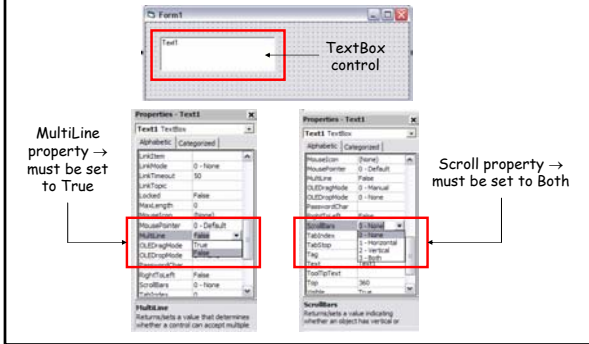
Form1

Text1

TextBox control

MultiLine property → must be set to True

Properties - Text1

Text1 TextBox

Alphabetic | Categorized

| | |
|---|---|
| LinkItem | |
| LinkMode | 0 - None |
| LinkTimeout | 50 |
| LinkTopic | |
| Locked | False |
| MaxLength | 0 |
| MouseIcon | (None) |
| MousePointer | 0 - Default |
| MultiLine | False |
| OLEDragMode | True |
| OLEDropMode | False |
| RightToLeft | False |
| ScrollBars | 0 - None |
| TabIndex | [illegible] |

MultiLine
Returns/sets a value that determines whether a control can accept multiple

Properties - Text1

Text1 TextBox

Alphabetic | Categorized

| | |
|---|---|
| MouseIcon | (None) |
| MousePointer | 0 - Default |
| MultiLine | False |
| OLEDragMode | 0 - Manual |
| OLEDropMode | 0 - None |
| PasswordChar | |
| RightToLeft | False |
| ScrollBars | 0 - None |
| TabIndex | 0 - None |
| TabStop | 1 - Horizontal |
| Tag | 2 - Vertical |
| Text | 3 - Both |
| ToolTipText | |
| Top | 360 |
| Visible | True |

ScrollBars
Returns/sets a value indicating whether an object has vertical or

Scroll property → must be set to Both